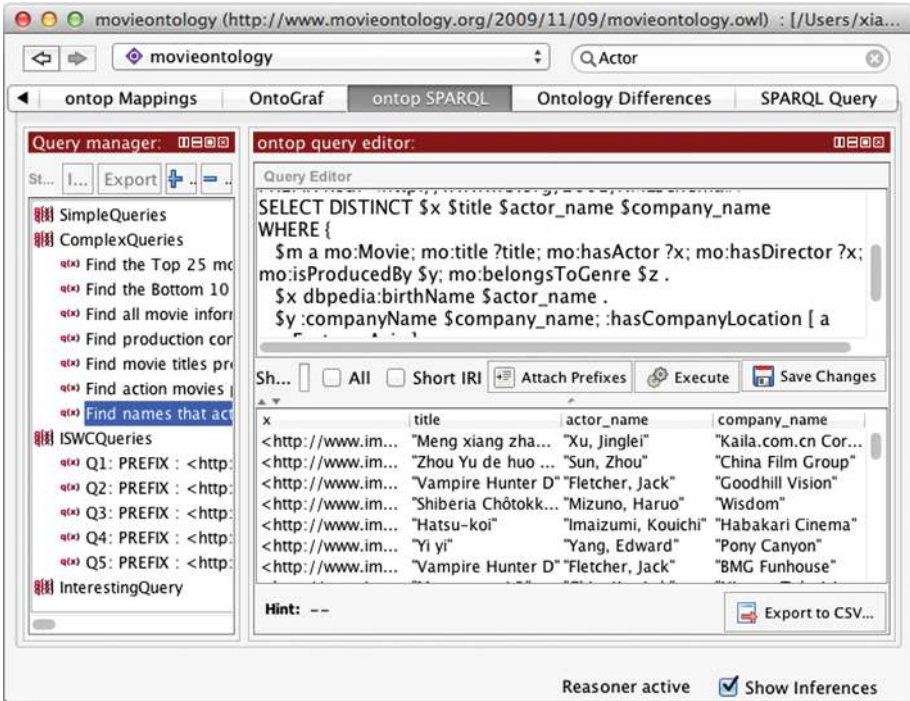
movieontology (http://www.movieontology.org/2009/11/09/movieontology.owl) : [/Users/xia...

movieontology

Actor

ontop Mappings | OntoGraf | ontop SPARQL | Ontology Differences | SPARQL Query

Query manager:

St... I... Export

SimpleQueries
ComplexQueries
Find the Top 25 mc
Find the Bottom 10
Find all movie inforr
Find production cor
Find movie titles pr
Find action movies
Find names that act
ISWCQueries
Q1: PREFIX : <http:
Q2: PREFIX : <http:
Q3: PREFIX : <http:
Q4: PREFIX : <http:
Q5: PREFIX : <http:
InterestingQuery

ontop query editor:

Query Editor

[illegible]
SELECT DISTINCT $x $title $actor_name $company_name
WHERE {
$m a mo:Movie; mo:title ?title; mo:hasActor ?x; mo:hasDirector ?x; mo:isProducedBy $y; mo:belongsToGenre $z .
$x dbpedia:birthName $actor_name .
$y :companyName $company_name; :hasCompanyLocation [ a
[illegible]

Sh... All Short IRI Attach Prefixes Execute Save Changes

| x | title | actor_name | company_name |
|---|---|---|---|
| <http://www.im... | "Meng xiang zha... | "Xu, Jinglei" | "Kaila.com.cn Cor... |
| <http://www.im... | "Zhou Yu de huo ... | "Sun, Zhou" | "China Film Group" |
| <http://www.im... | "Vampire Hunter D" | "Fletcher, Jack" | "Goodhill Vision" |
| <http://www.im... | "Shiberia Chôtokk... | "Mizuno, Haruo" | "Wisdom" |
| <http://www.im... | "Hatsu-koi" | "Imaizumi, Kouichi" | "Habakari Cinema" |
| <http://www.im... | "Yi yi" | "Yang, Edward" | "Pony Canyon" |
| <http://www.im... | "Vampire Hunter D" | "Fletcher, Jack" | "BMG Funhouse" |

Hint: --

Export to CSV...

Reasoner active Show Inferences